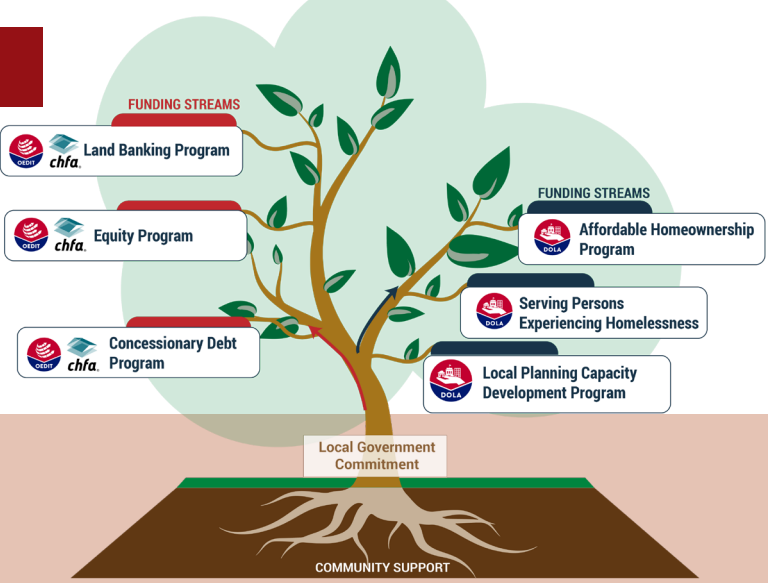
FUNDING STREAMS

OEDIT chfa. Land Banking Program

OEDIT chfa. Equity Program

OEDIT chfa. Concessionary Debt Program

FUNDING STREAMS

DOLA Affordable Homeownership Program

DOLA Serving Persons Experiencing Homelessness

DOLA Local Planning Capacity Development Program

Local Government Commitment

COMMUNITY SUPPORT